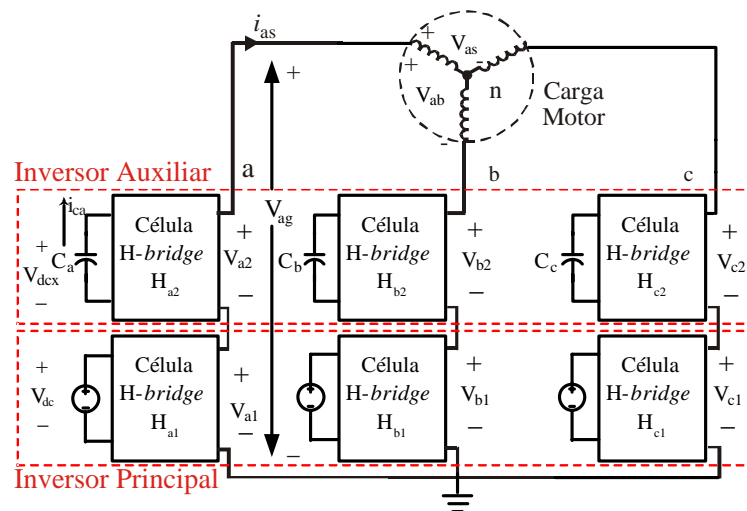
$i_{as}$

+

+ $V_{as}$ −

+ $V_{ab}$ n

Carga Motor

−

Inversor Auxiliar

a

b

c

$i_{ca}$

+ $V_{dcx}$ −

$C_a$

Célula H-bridge $H_{a2}$

+ $V_{a2}$ −

$V_{ag}$

$C_b$

Célula H-bridge $H_{b2}$

+ $V_{b2}$ −

$C_c$

Célula H-bridge $H_{c2}$

+ $V_{c2}$ −

+ $V_{dc}$ −

Célula H-bridge $H_{a1}$

+ $V_{a1}$ −

Célula H-bridge $H_{b1}$

+ $V_{b1}$ −

Célula H-bridge $H_{c1}$

+ $V_{c1}$ −

−

Inversor Principal